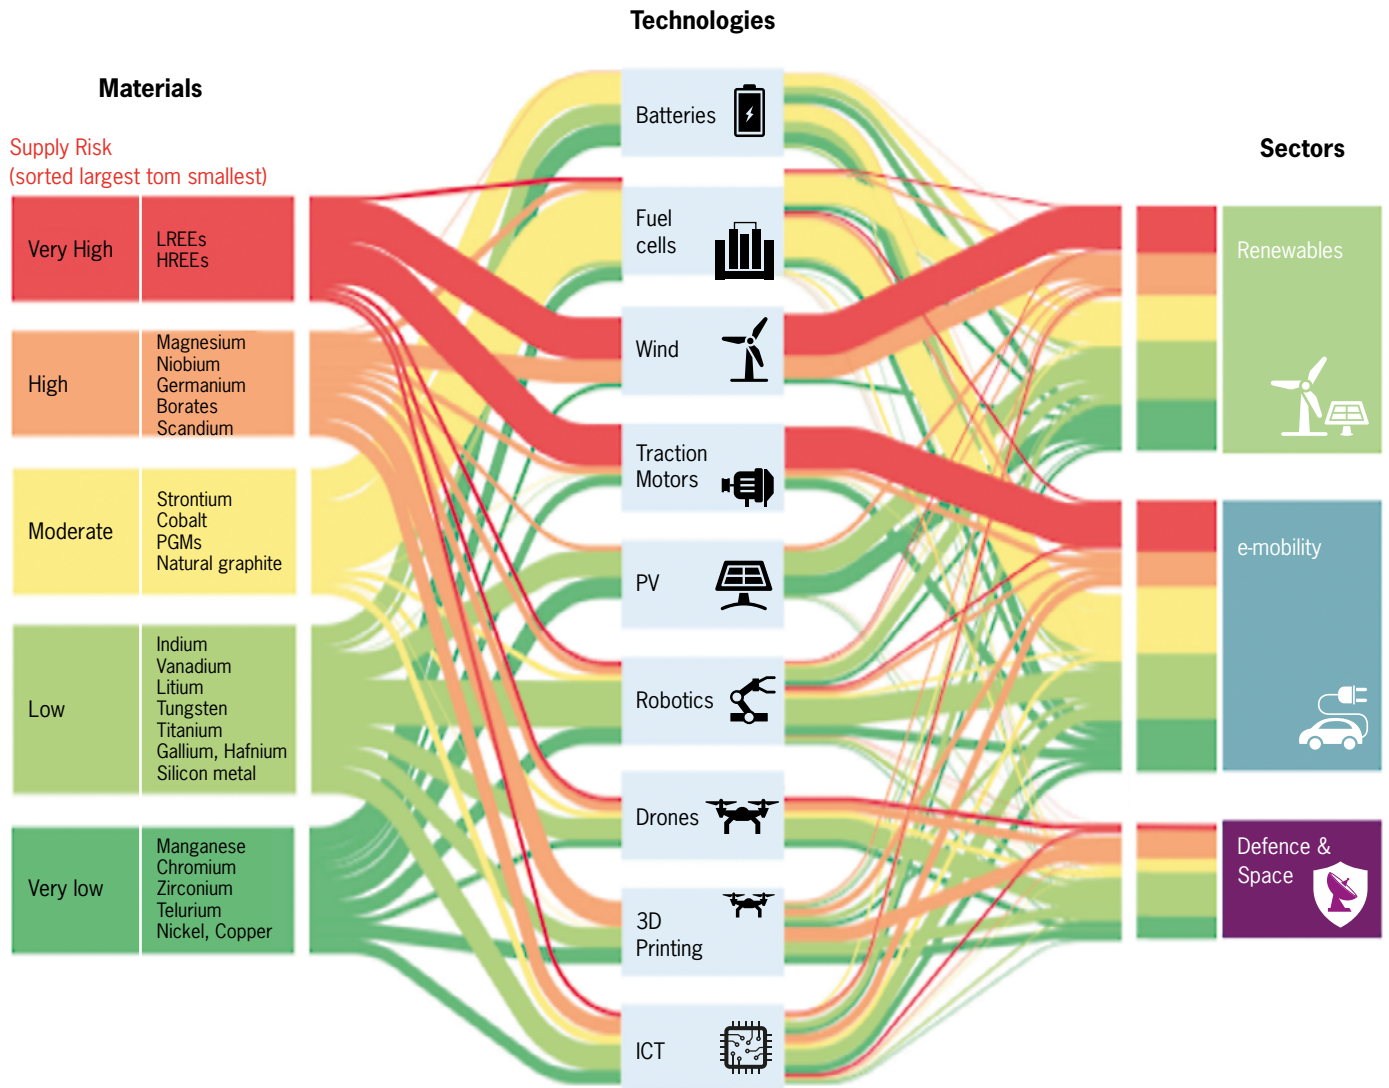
Technologies

Materials

Supply Risk
(sorted largest tom smallest)

| Very High | LREEs HREEs |
|---|---|
| High | Magnesium Niobium Germanium Borates Scandium |
| Moderate | Strontium Cobalt PGMs Natural graphite |
| Low | Indium Vanadium Litium Tungsten Titanium Gallium, Hafnium Silicon metal |
| Very low | Manganese Chromium Zirconium Telurium Nickel, Copper |

Batteries
Fuel cells
Wind
Traction Motors
PV
Robotics
Drones
3D Printing
ICT

Sectors

Renewables
e-mobility
Defence & Space